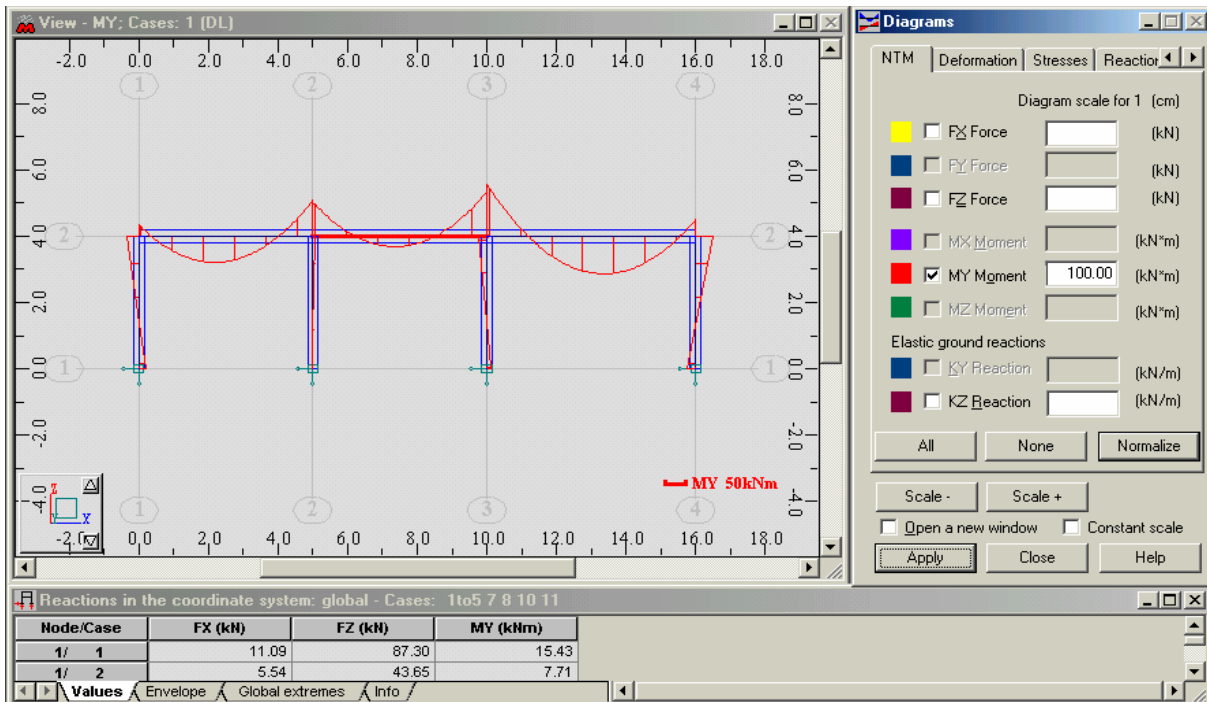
View - MY; Cases: 1 (DL)

-2.0 0.0 2.0 4.0 6.0 8.0 10.0 12.0 14.0 16.0 18.0

1 2 3 4

8.0 6.0 4.0 2.0 0.0 -2.0 -4.0

2 2

1 1

8.0 6.0 4.0 2.0 0.0 -2.0 -4.0

MY 50kNm

Z
X
-4.0
-2.0

1 2 3 4

-2.0 0.0 2.0 4.0 6.0 8.0 10.0 12.0 14.0 16.0 18.0

Diagrams

NTM | Deformation | Stresses | Reaction

Diagram scale for 1 (cm)

FX Force (kN)
FY Force (kN)
FZ Force (kN)
MX Moment (kN*m)
MY Moment 100.00 (kN*m)
MZ Moment (kN*m)

Elastic ground reactions
KY Reaction (kN/m)
KZ Reaction (kN/m)

All | None | Normalize

Scale - | Scale +

Open a new window | Constant scale

Apply | Close | Help

Reactions in the coordinate system: global - Cases: 1to5 7 8 10 11

| Node/Case | FX (kN) | FZ (kN) | MY (kNm) |
|---|---|---|---|
| 1/ 1 | 11.09 | 87.30 | 15.43 |
| 1/ 2 | 5.54 | 43.65 | 7.71 |

Values | Envelope | Global extremes | Info